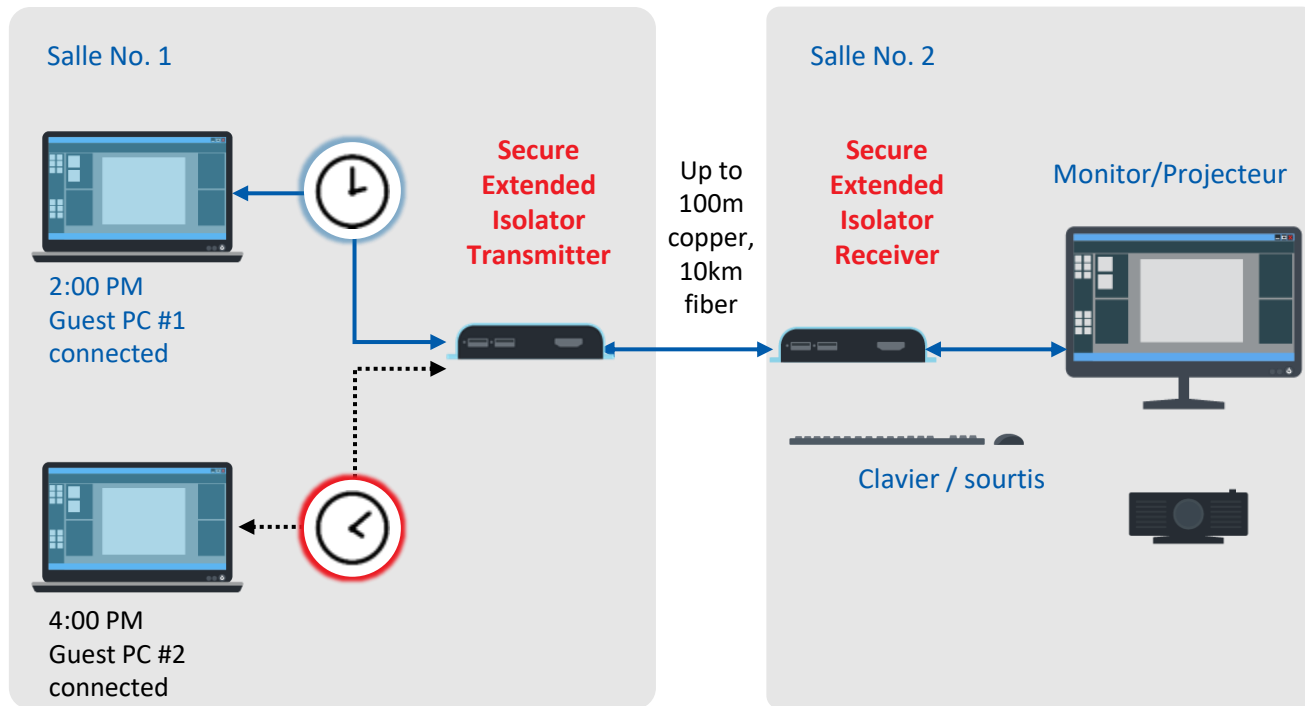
Salle No. 1

2:00 PM
Guest PC #1
connected

4:00 PM
Guest PC #2
connected

Secure
Extended
Isolator
Transmitter

Up to
100m
copper,
10km
fiber

Salle No. 2

Secure
Extended
Isolator
Receiver

Monitor/Projecteur

Clavier / sourtis